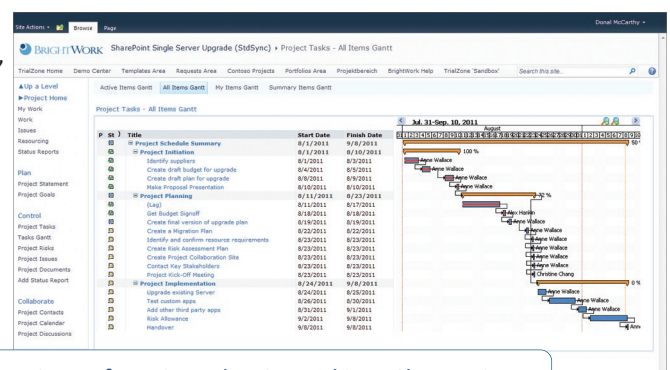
Site Actions | Browse | Page

Donal McCarthy

BRIGHTWORK SharePoint Single Server Upgrade (StdSync) ▸ Project Tasks - All Items Gantt

TrialZone Home | Demo Center | Templates Area | Requests Area | Contoso Projects | Portfolios Area | Projektbereich | BrightWork Help | TrialZone 'Sandbox' | Search this site...

▲Up a Level
▶Project Home
My Work
Work
Issues
Resourcing
Status Reports

Plan
Project Statement
Project Goals

Control
Project Tasks
Tasks Gantt
Project Risks
Project Issues
Project Documents
Add Status Report

Collaborate
Project Contacts
Project Calendar
Project Discussions

Active Items Gantt | All Items Gantt | My Items Gantt | Summary Items Gantt

Project Tasks - All Items Gantt

Jul. 31-Sep. 10, 2011
August

| P | St | Title | Start Date | Finish Date |
|---|---|---|---|---|
| | | ⊟ Project Schedule Summary | 8/1/2011 | 9/8/2011 |
| | | ⊟ Project Initiation | 8/1/2011 | 8/10/2011 |
| | | Identify suppliers | 8/1/2011 | 8/3/2011 |
| | | Create draft budget for upgrade | 8/4/2011 | 8/5/2011 |
| | | Create draft plan for upgrade | 8/8/2011 | 8/9/2011 |
| | | Make Proposal Presentation | 8/10/2011 | 8/10/2011 |
| | | ⊟ Project Planning | 8/11/2011 | 8/23/2011 |
| | | (Lag) | 8/11/2011 | 8/17/2011 |
| | | Get Budget Signoff | 8/18/2011 | 8/18/2011 |
| | | Create final version of upgrade plan | 8/19/2011 | 8/19/2011 |
| | | Create a Migration Plan | 8/22/2011 | 8/22/2011 |
| | | Identify and confirm resource requirements | 8/23/2011 | 8/23/2011 |
| | | Create Risk Assessment Plan | 8/23/2011 | 8/23/2011 |
| | | Create Project Collaboration Site | 8/23/2011 | 8/23/2011 |
| | | Contact Key Stakeholders | 8/23/2011 | 8/23/2011 |
| | | Project Kick-Off Meeting | 8/23/2011 | 8/23/2011 |
| | | ⊟ Project Implementation | 8/24/2011 | 9/8/2011 |
| | | Upgrade existing Server | 8/24/2011 | 8/25/2011 |
| | | Test custom apps | 8/26/2011 | 8/30/2011 |
| | | Add other third party apps | 8/31/2011 | 9/1/2011 |
| | | Risk Allowance | 9/2/2011 | 9/8/2011 |
| | | Handover | 9/8/2011 | 9/8/2011 |

50 %
100 %
Ayne Wallace
Ayne Wallace
Ayne Wallace
Ayne Wallace
2 %
Alex Harkin
Ayne Wallace
Ayne Wallace
Ayne Wallace
Ayne Wallace
Ayne Wallace
Christine Chang
0 %
Ayne Wallace
Ayne Wallace
Ayne Wallace
Ayne Wallace
Ann